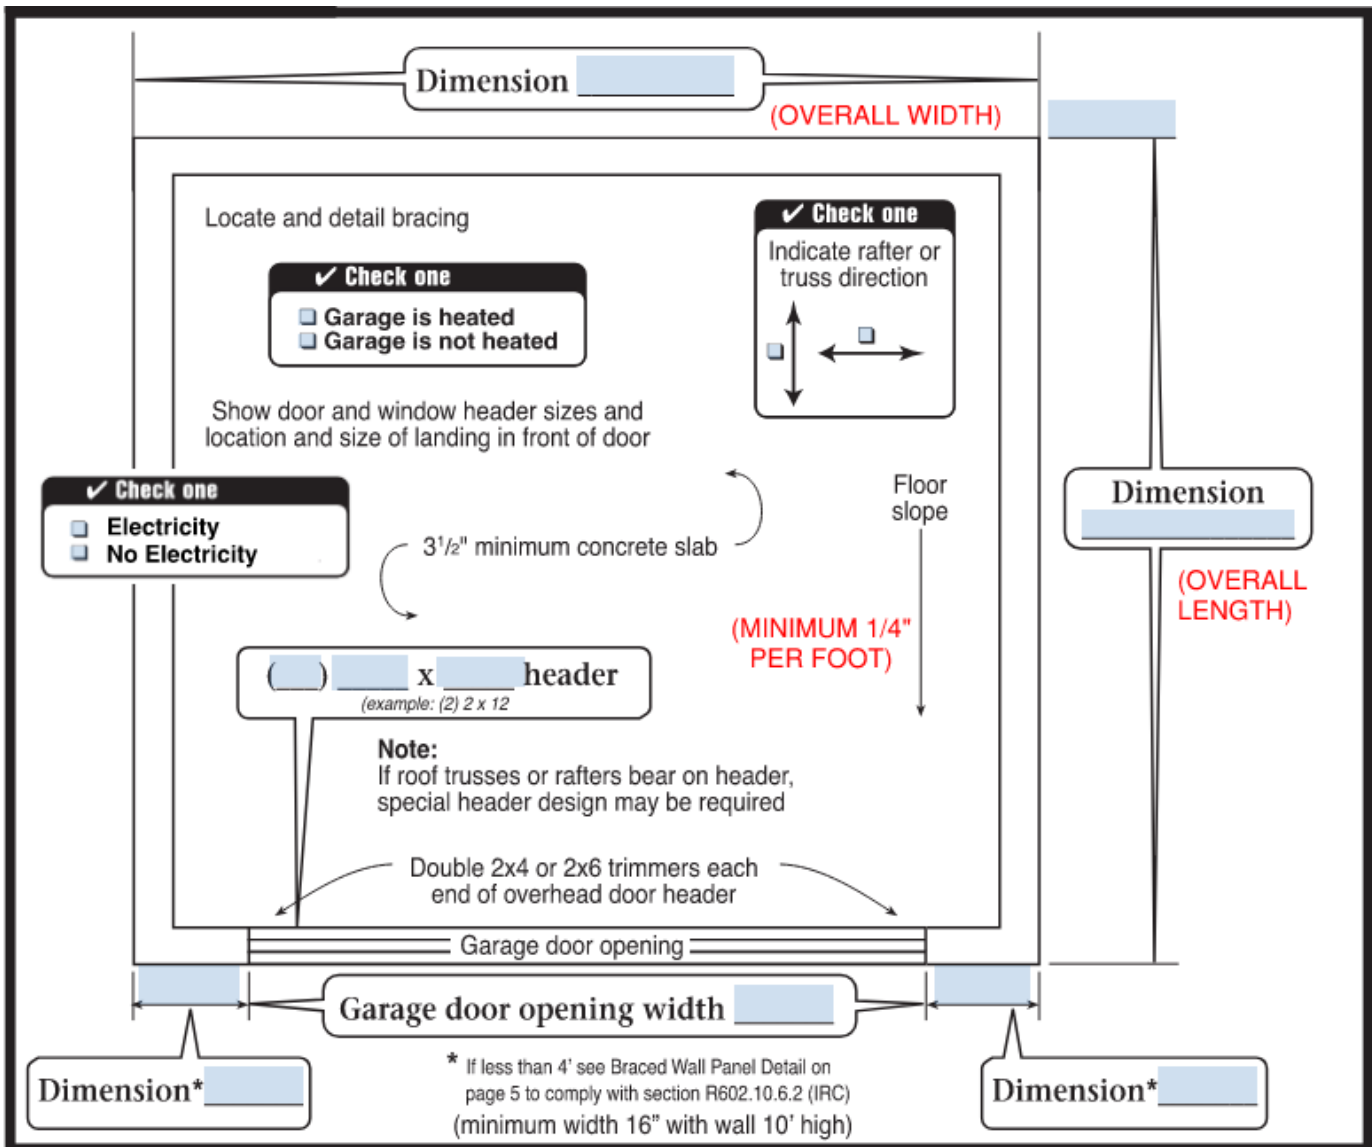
Dimension ________
(OVERALL WIDTH)

Locate and detail bracing

✔ Check one
Indicate rafter or truss direction

✔ Check one
Garage is heated
Garage is not heated

Show door and window header sizes and location and size of landing in front of door

✔ Check one
Electricity
No Electricity

Floor slope

Dimension ________
(OVERALL LENGTH)

$3^1/_2$" minimum concrete slab

(MINIMUM 1/4" PER FOOT)

(___) ____ x ____ header
(example: (2) 2 x 12

Note:
If roof trusses or rafters bear on header, special header design may be required

Double 2x4 or 2x6 trimmers each end of overhead door header

Garage door opening

Garage door opening width ____

Dimension* ____

* If less than 4' see Braced Wall Panel Detail on page 5 to comply with section R602.10.6.2 (IRC)
(minimum width 16" with wall 10' high)

Dimension* ____